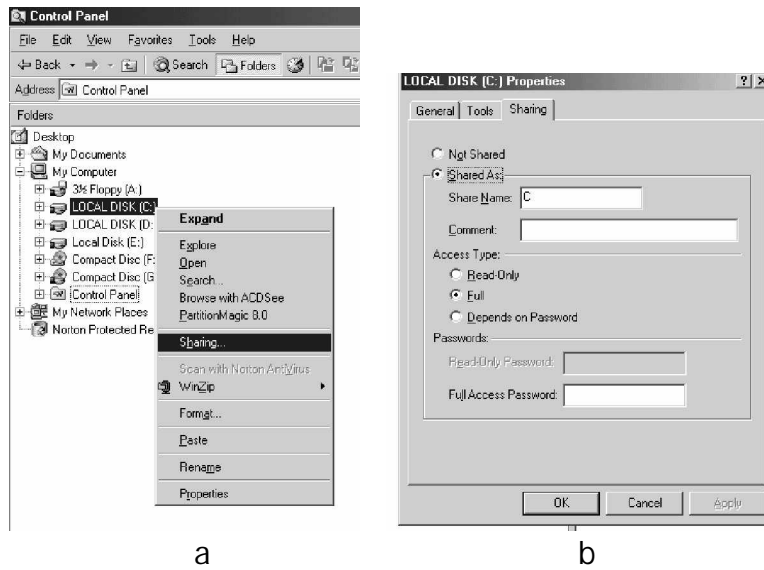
Control Panel

File Edit View Favorites Tools Help

Back Search Folders

Address Control Panel

Folders

Desktop
My Documents
My Computer
3½ Floppy (A:)
LOCAL DISK (C:)
LOCAL DISK (D:
Local Disk (E:)
Compact Disc (F:
Compact Disc (G
Control Panel
My Network Places
Norton Protected Re

Expand
Explore
Open
Search...
Browse with ACDSee
PartitionMagic 8.0
Sharing...
Scan with Norton AntiVirus
WinZip
Format...
Paste
Rename
Properties

a

LOCAL DISK (C:) Properties

? X

General Tools Sharing

Not Shared
Shared As:
Share Name: C
Comment:
Access Type:
Read-Only
Full
Depends on Password
Passwords:
Read-Only Password:
Full Access Password:

OK Cancel Apply

b